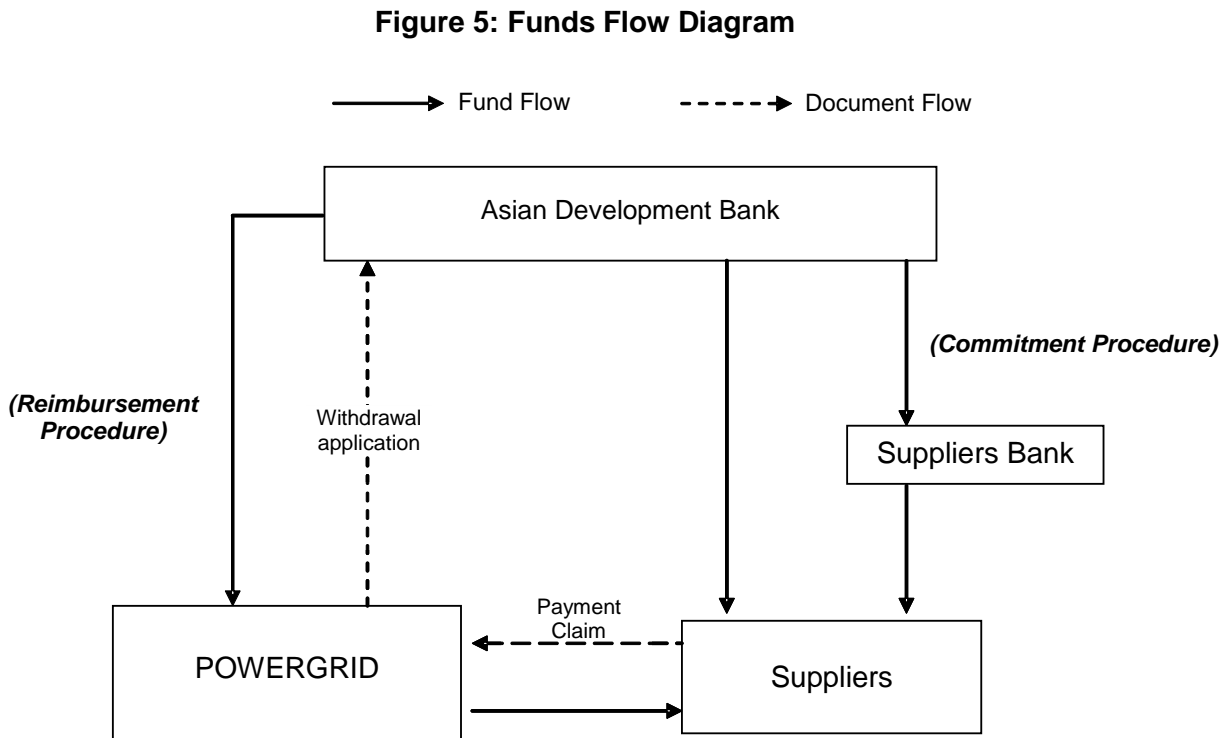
Figure 5: Funds Flow Diagram

Fund Flow

Document Flow

Asian Development Bank

(Commitment Procedure)

(Reimbursement Procedure)

Withdrawal application

Suppliers Bank

Payment Claim

POWERGRID

Suppliers